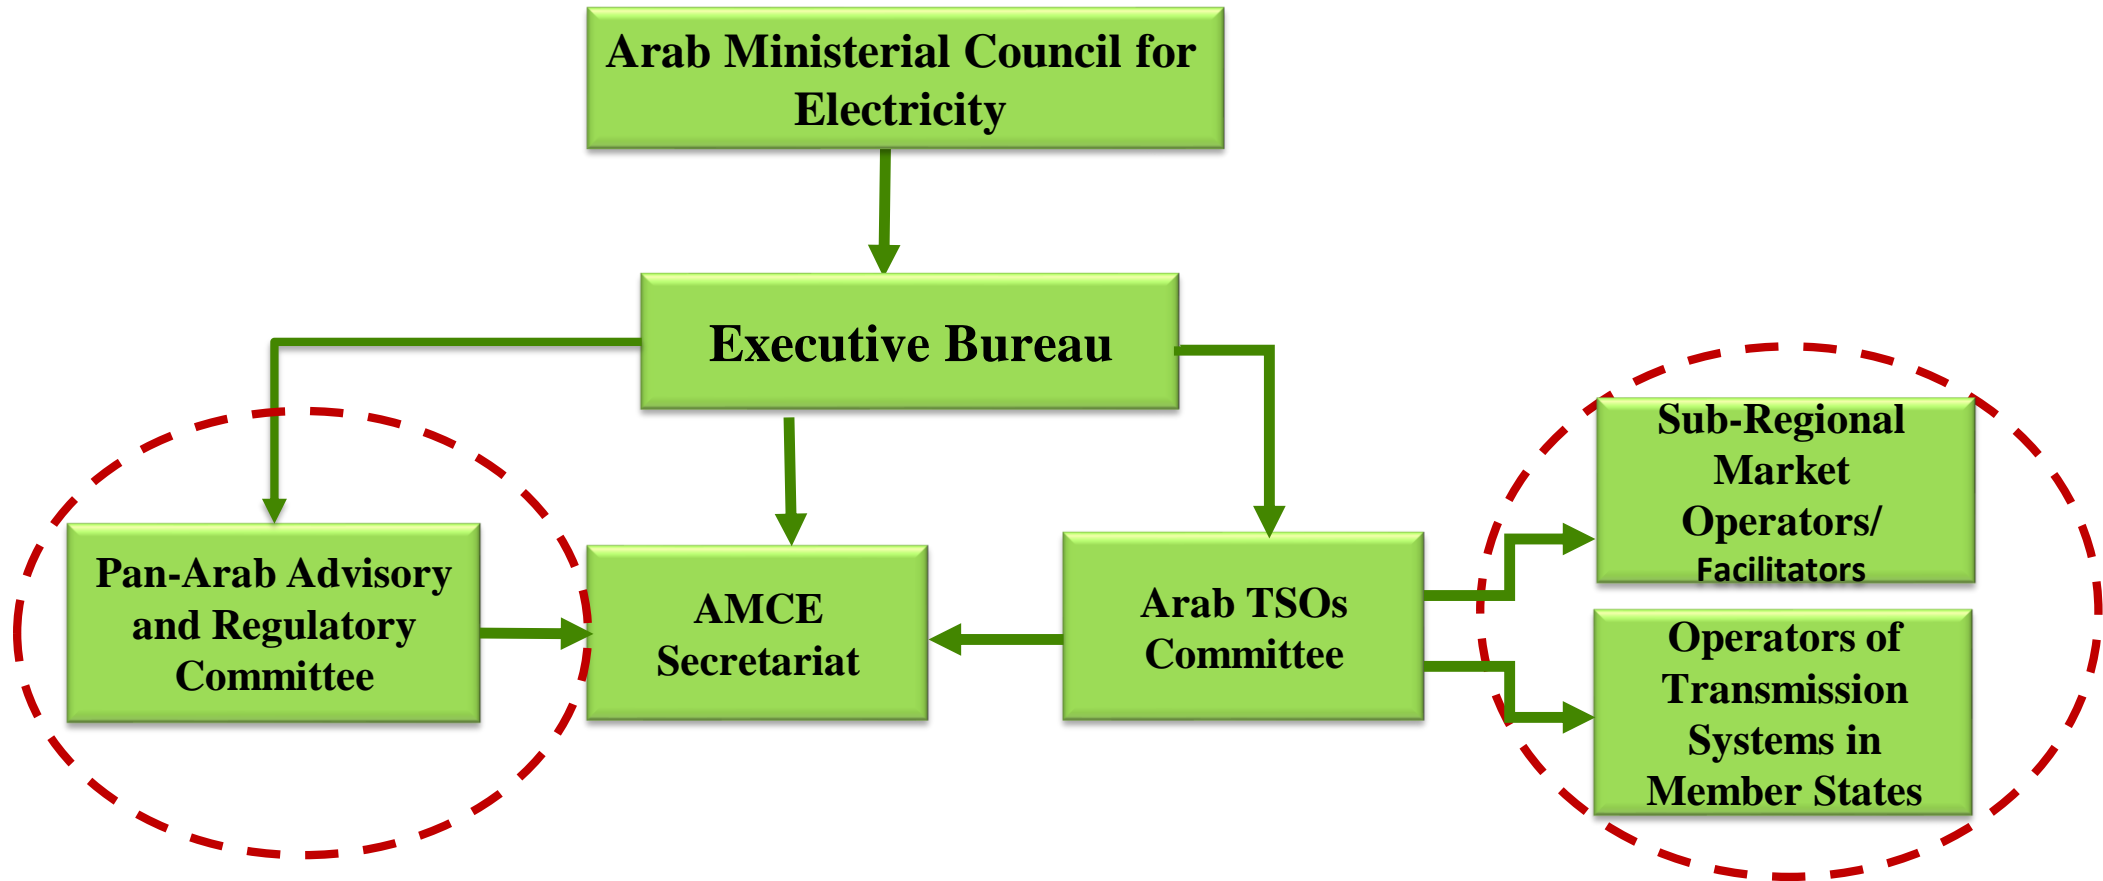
Arab Ministerial Council for Electricity

Executive Bureau

Pan-Arab Advisory and Regulatory Committee

AMCE Secretariat

Arab TSOs Committee

Sub-Regional Market Operators/ Facilitators

Operators of Transmission Systems in Member States